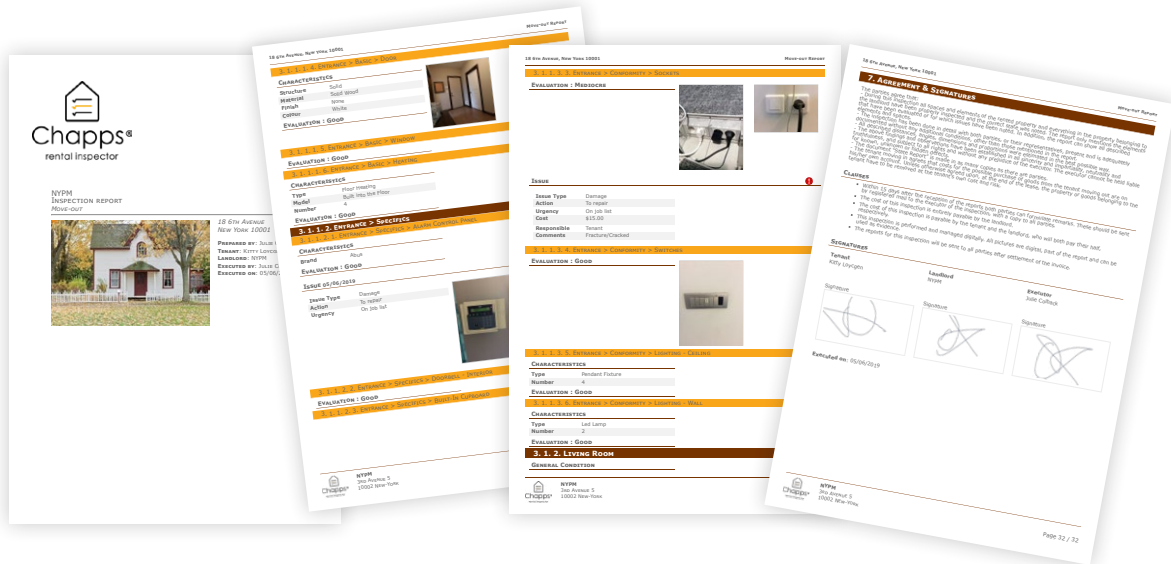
Chapps®
rental inspector

NYPM
Inspection report
Move-out

18 6th Avenue
New York 10001

Prepared by : Julie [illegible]
Tenant : Kitty Lonco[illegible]
Landlord : NYPM
Executed by : Julie C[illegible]
Executed on : 05/06/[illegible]

18 6th Avenue, New York 10001
Move-out Report

3. 1. 1. 4. Entrance > Basic > Door

Characteristics
Structure Solid
Material Solid Wood
Finish None
Colour White
Evaluation : Good

3. 1. 1. 5. Entrance > Basic > Window
Evaluation : Good

3. 1. 1. 6. Entrance > Basic > Heating
Characteristics
Type Floor heating
Model Built into the Floor
Number 4
Evaluation : Good

3. 1. 2. Entrance > Specifics

3. 1. 2. 1. Entrance > Specifics > Alarm Control Panel
Characteristics
Brand Abus
Evaluation : Good

Issue 05/06/2019
Issue Type Damage
Action To repair
Urgency On job list

3. 1. 2. 2. Entrance > Specifics > Doorbell - Intercom
Evaluation : Good
3. 1. 2. 3. Entrance > Specifics > Built-In Cupboard

NYPM
3ao Avenue 5
10002 New-York

18 6th Avenue, New York 10001
Move-out Report

3. 1. 1. 3. Entrance > Conformity > Sockets
Evaluation : Mediocre

Issue
Issue Type Damage
Action To repair
Urgency On job list
Cost $15,00
Responsible Tenant
Comments Fracture/Cracked

3. 1. 1. 4. Entrance > Conformity > Switches
Evaluation : Good

3. 1. 1. 5. Entrance > Conformity > Lighting - Ceiling
Characteristics
Type Pendant Fixture
Number 4
Evaluation : Good

3. 1. 1. 6. Entrance > Conformity > Lighting - Wall
Characteristics
Type Led Lamp
Number 2
Evaluation : Good

3. 1. 2. Living Room
General Condition

NYPM
3ao Avenue 5
10002 New-York

18 6th Avenue, New York 10001
Move-out Report

7. Agreement & Signatures

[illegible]

Clauses
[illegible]

Signatures
Tenant
Kitty Loyngen
Landlord
NYPM
Evaluator
Juliet Colbert
Signature
Signature
Signature

Executed on : 05/06/2019

NYPM
3ao Avenue 5
10002 New-York

Page 32 / 32